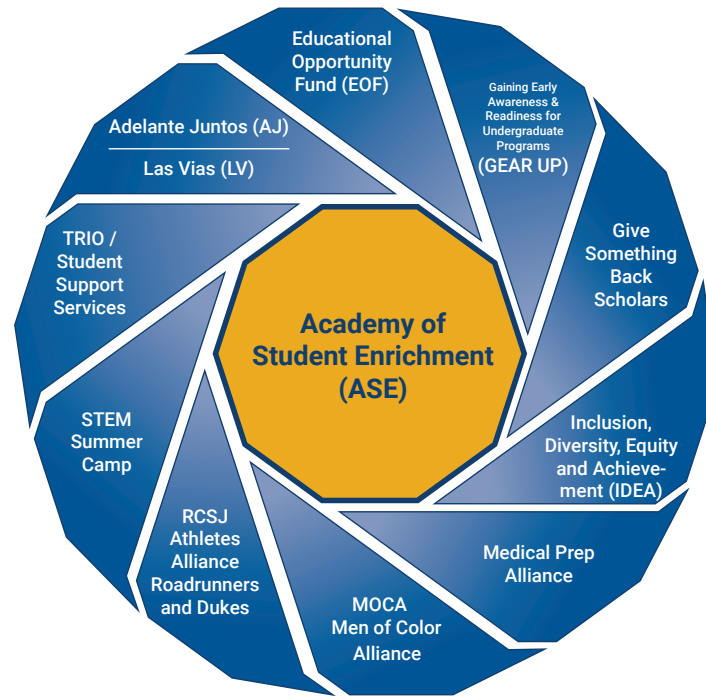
Educational Opportunity Fund (EOF)

Gaining Early Awareness & Readiness for Undergraduate Programs (GEAR UP)

Give Something Back Scholars

Inclusion, Diversity, Equity and Achievement (IDEA)

Medical Prep Alliance

MOCA Men of Color Alliance

RCSJ Athletes Alliance Roadrunners and Dukes

STEM Summer Camp

TRIO / Student Support Services

Adelante Juntos (AJ)

Las Vias (LV)

Academy of Student Enrichment (ASE)